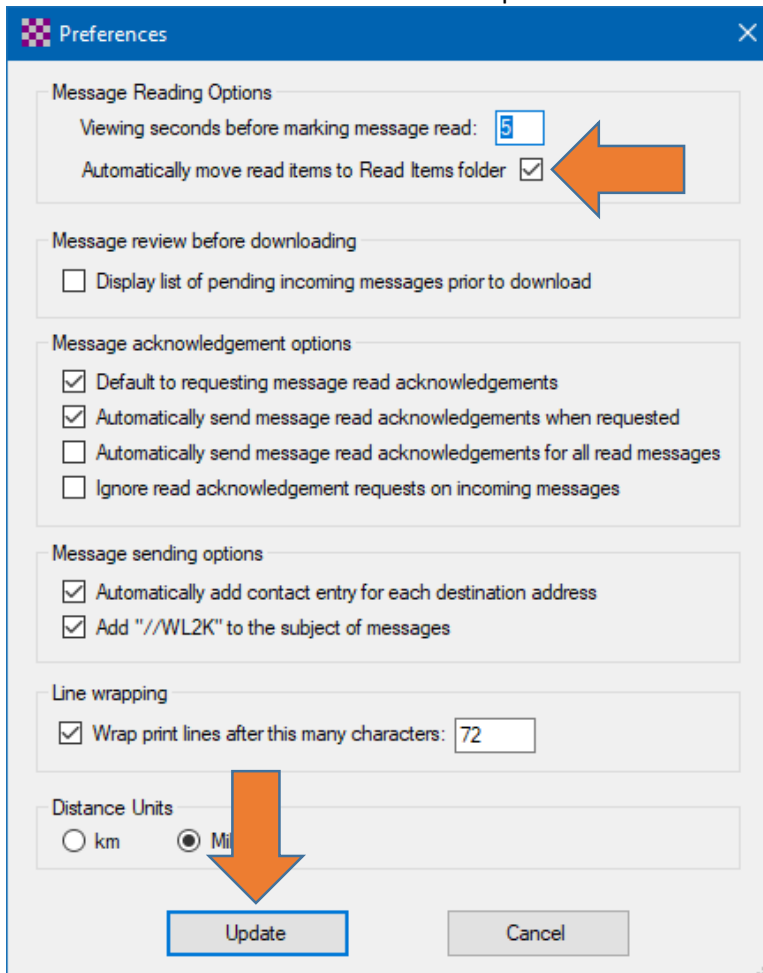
Preferences

Message Reading Options
Viewing seconds before marking message read: 5
Automatically move read items to Read Items folder

Message review before downloading
Display list of pending incoming messages prior to download

Message acknowledgement options
Default to requesting message read acknowledgements
Automatically send message read acknowledgements when requested
Automatically send message read acknowledgements for all read messages
Ignore read acknowledgement requests on incoming messages

Message sending options
Automatically add contact entry for each destination address
Add "//WL2K" to the subject of messages

Line wrapping
Wrap print lines after this many characters: 72

Distance Units
km
Mi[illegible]

Update
Cancel